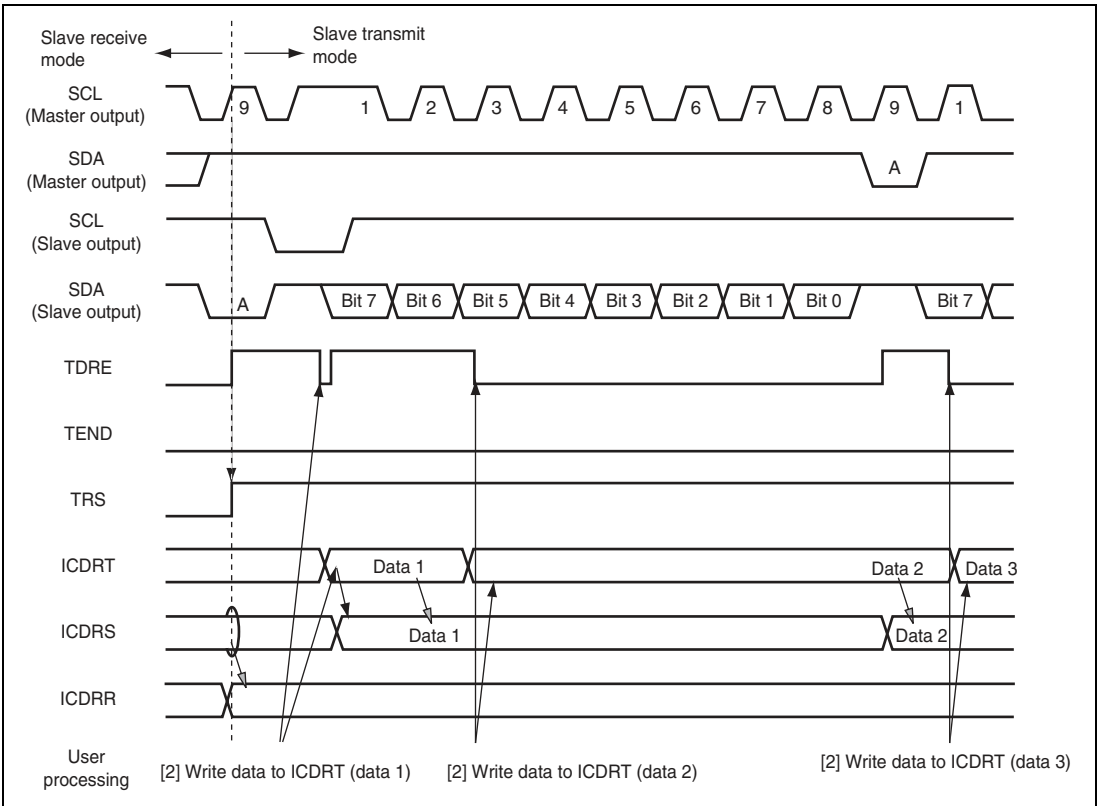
Slave receive mode

Slave transmit mode

SCL (Master output)

9

1

2

3

4

5

6

7

8

9

1

SDA (Master output)

A

SCL (Slave output)

SDA (Slave output)

A

Bit 7

Bit 6

Bit 5

Bit 4

Bit 3

Bit 2

Bit 1

Bit 0

Bit 7

TDRE

TEND

TRS

ICDRT

Data 1

Data 2

Data 3

ICDRS

Data 1

Data 2

ICDRR

User processing

[2] Write data to ICDRT (data 1)

[2] Write data to ICDRT (data 2)

[2] Write data to ICDRT (data 3)